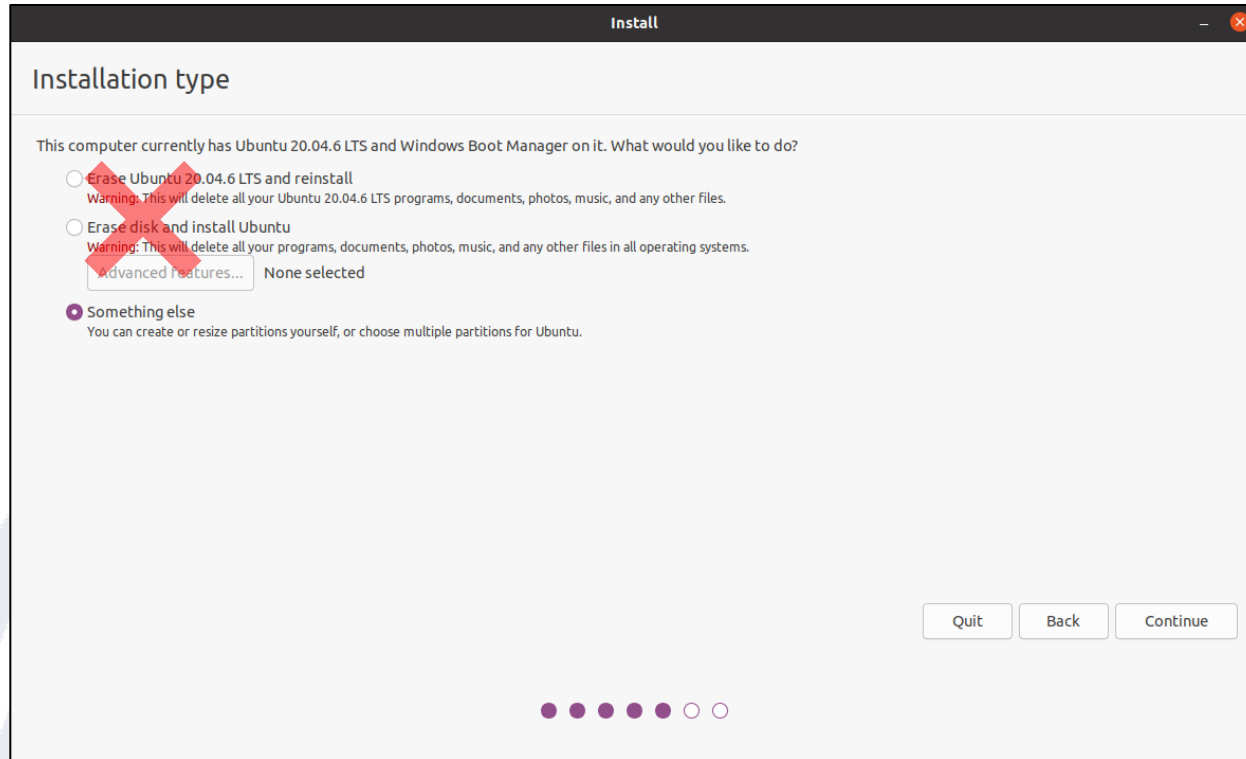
Install

Installation type

This computer currently has Ubuntu 20.04.6 LTS and Windows Boot Manager on it. What would you like to do?

Erase Ubuntu 20.04.6 LTS and reinstall
Warning: This will delete all your Ubuntu 20.04.6 LTS programs, documents, photos, music, and any other files.

Erase disk and install Ubuntu
Warning: This will delete all your programs, documents, photos, music, and any other files in all operating systems.

Advanced features... None selected

Something else
You can create or resize partitions yourself, or choose multiple partitions for Ubuntu.

Quit Back Continue